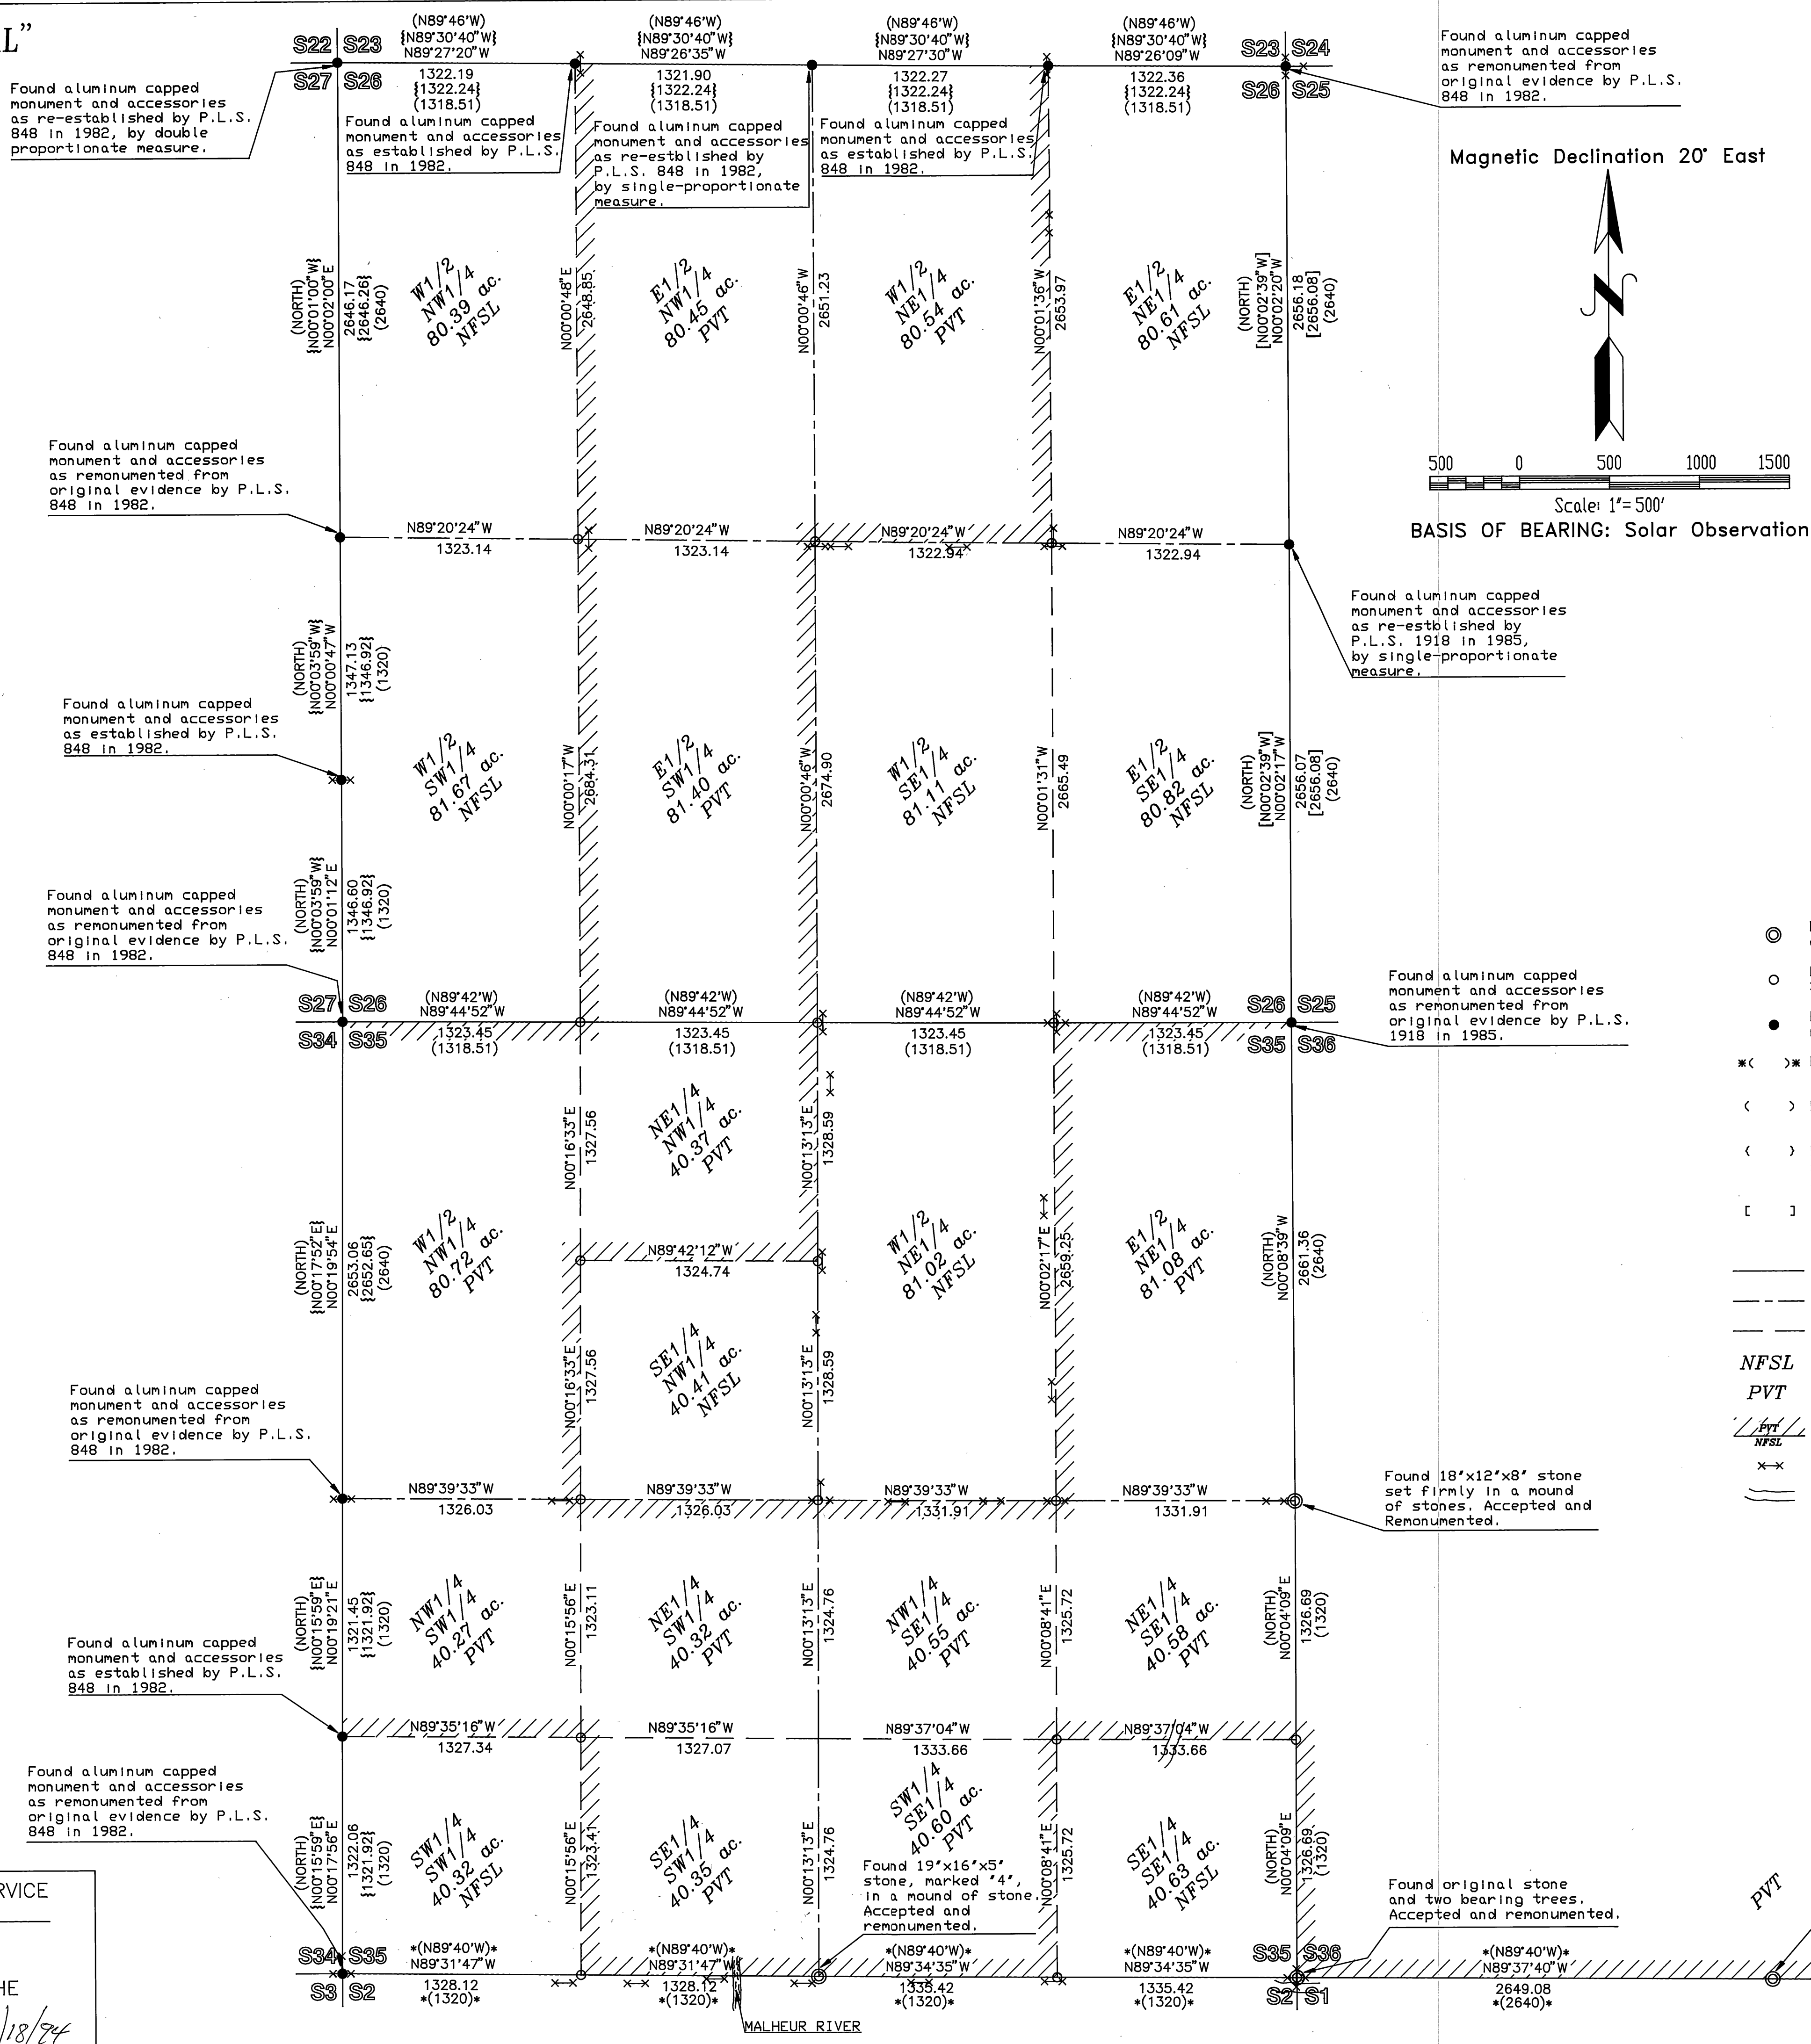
L"

S22 S23
S27 S26
(N89°46'W)
{N89°30'40"W}
N89°27'20"W
1322.19
{1322.24}
(1318.51)

(N89°46'W)
{N89°30'40"W}
N89°26'35"W
1321.90
{1322.24}
(1318.51)

(N89°46'W)
{N89°30'40"W}
N89°27'30"W
1322.27
{1322.24}
(1318.51)

(N89°46'W)
{N89°30'40"W}
N89°26'09"W
1322.36
{1322.24}
(1318.51)

S23 S24
S26 S25

Found aluminum capped monument and accessories as re-established by P.L.S. 848 in 1982, by double proportionate measure.

Found aluminum capped monument and accessories as established by P.L.S. 848 in 1982.

Found aluminum capped monument and accessories as re-estblished by P.L.S. 848 in 1982, by single-proportionate measure.

Found aluminum capped monument and accessories as established by P.L.S. 848 in 1982.

Found aluminum capped monument and accessories as remonumented from original evidence by P.L.S. 848 in 1982.

Magnetic Declination 20° East

500 0 500 1000 1500
Scale: 1"=500'
BASIS OF BEARING: Solar Observation

(NORTH)
{N00°01'00"W}
N00°02'00"E
2646.17
{2646.26}
(2640)
W1/2 NW1/4 80.39 ac. NFSL
N00°00'48"E 2648.85
E1/2 NW1/4 80.45 ac. PVT
N00°00'46"W 2651.23
W1/2 NE1/4 80.54 ac. PVT
N00°01'36"W 2653.97
E1/2 NE1/4 80.61 ac. NFSL
(NORTH)
[N00°02'39"W]
N00°02'20"W
2656.18
[2656.08]
(2640)

Found aluminum capped monument and accessories as remonumented from original evidence by P.L.S. 848 in 1982.

N89°20'24"W 1323.14
N89°20'24"W 1323.14
N89°20'24"W 1322.94
N89°20'24"W 1322.94

Found aluminum capped monument and accessories as re-estblished by P.L.S. 1918 in 1985, by single-proportionate measure.

(NORTH)
{N00°03'59"W}
N00°00'47"W
1347.13
{1346.92}
(1320)

Found aluminum capped monument and accessories as established by P.L.S. 848 in 1982.

W1/2 SW1/4 81.67 ac. NFSL
N00°00'17"W 2684.31
E1/2 SW1/4 81.40 ac. PVT
N00°00'46"W 2674.90
W1/2 SE1/4 81.11 ac. NFSL
N00°01'31"W 2665.49
E1/2 SE1/4 80.82 ac. NFSL
(NORTH)
[N00°02'39"W]
N00°02'17"W
2656.07
[2656.08]
(2640)

(NORTH)
{N00°03'59"W}
N00°01'12"E
1346.60
{1346.92}
(1320)

Found aluminum capped monument and accessories as remonumented from original evidence by P.L.S. 848 in 1982.

S27 S26
S34 S35
(N89°42'W)
N89°44'52"W
1323.45
(1318.51)
(N89°42'W)
N89°44'52"W
1323.45
(1318.51)
(N89°42'W)
N89°44'52"W
1323.45
(1318.51)
(N89°42'W)
N89°44'52"W
1323.45
(1318.51)
S26 S25
S35 S36

Found aluminum capped monument and accessories as remonumented from original evidence by P.L.S. 1918 in 1985.

N00°16'33"E 1327.56
NE1/4 NW1/4 40.37 ac. PVT
N00°13'13"E 1328.59
(NORTH)
{N00°17'52"E}
N00°19'54"E
2653.06
{2652.65}
(2640)
W1/2 NW1/4 80.72 ac. PVT
N89°42'12"W 1324.74
W1/2 NE1/4 81.02 ac. NFSL
N00°02'17"E 2659.25
E1/2 NE1/4 81.08 ac. PVT
(NORTH)
N00°08'39"W
2661.36
(2640)
N00°16'33"E 1327.56
SE1/4 NW1/4 40.41 ac. NFSL
N00°13'13"E 1328.59

Found aluminum capped monument and accessories as remonumented from original evidence by P.L.S. 848 in 1982.

N89°39'33"W 1326.03
N89°39'33"W 1326.03
N89°39'33"W 1331.91
N89°39'33"W 1331.91

Found 18'x12'x8' stone set firmly in a mound of stones. Accepted and Remonumented.

(NORTH)
{N00°15'59"E}
N00°19'21"E
1321.45
{1321.92}
(1320)
NW1/4 SW1/4 40.27 ac. PVT
N00°15'56"E 1323.11
NE1/4 SW1/4 40.32 ac. PVT
N00°13'13"E 1324.76
NW1/4 SE1/4 40.55 ac. PVT
N00°08'41"E 1325.72
NE1/4 SE1/4 40.58 ac. PVT
(NORTH)
N00°04'09"E
1326.69
(1320)

Found aluminum capped monument and accessories as established by P.L.S. 848 in 1982.

N89°35'16"W 1327.34
N89°35'16"W 1327.07
N89°37'04"W 1333.66
N89°37'04"W 1333.66

Found aluminum capped monument and accessories as remonumented from original evidence by P.L.S. 848 in 1982.

(NORTH)
{N00°15'59"E}
N00°17'56"E
1322.06
{1321.92}
(1320)
SW1/4 SW1/4 40.32 ac. NFSL
N00°15'56"E 1323.41
SE1/4 SW1/4 40.35 ac. PVT
N00°13'13"E 1324.76
SW1/4 SE1/4 40.60 ac. PVT
N00°08'41"E 1325.72
SE1/4 SE1/4 40.63 ac. NFSL
(NORTH)
N00°04'09"E
1326.69
(1320)

Found 19'x16'x5' stone, marked '4', in a mound of stone. Accepted and remonumented.

Found original stone and two bearing trees. Accepted and remonumented.

S34 S35
S3 S2
*(N89°40'W)*
N89°31'47"W
1328.12
*(1320)*
*(N89°40'W)*
N89°31'47"W
1328.12
*(1320)*
*(N89°40'W)*
N89°34'35"W
1335.42
*(1320)*
*(N89°40'W)*
N89°34'35"W
1335.42
*(1320)*
S35 S36
S2 S1
*(N89°40'W)*
N89°37'40"W
2649.08
*(2640)*

MALHEUR RIVER

RVICE

HE
/18/94

NFSL
PVT
PVT
NFSL
PVT